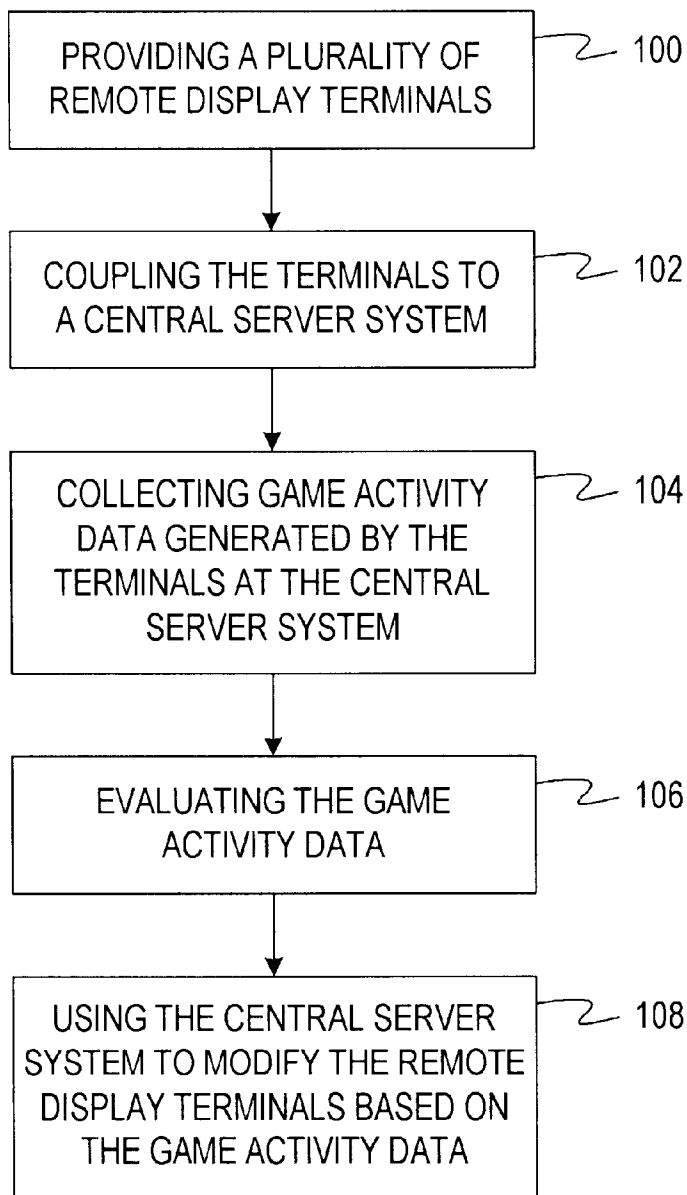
PROVIDING A PLURALITY OF REMOTE DISPLAY TERMINALS

100

COUPLING THE TERMINALS TO A CENTRAL SERVER SYSTEM

102

COLLECTING GAME ACTIVITY DATA GENERATED BY THE TERMINALS AT THE CENTRAL SERVER SYSTEM

104

EVALUATING THE GAME ACTIVITY DATA

106

USING THE CENTRAL SERVER SYSTEM TO MODIFY THE REMOTE DISPLAY TERMINALS BASED ON THE GAME ACTIVITY DATA

108